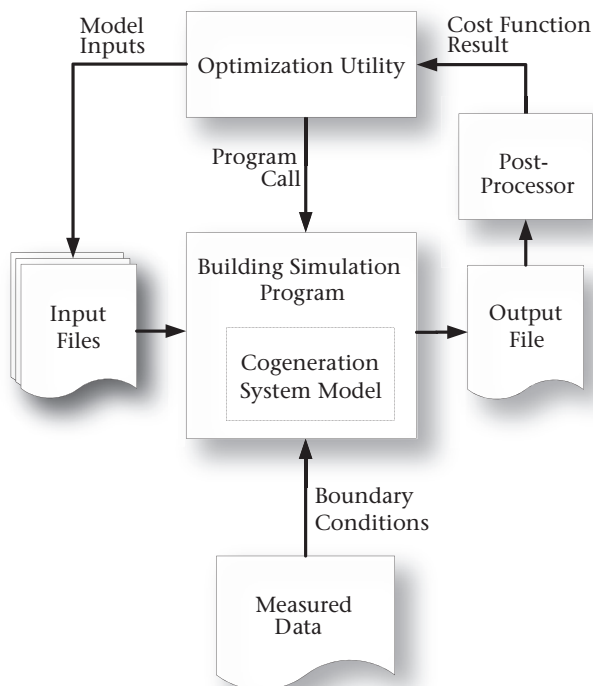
Model Inputs

Optimization Utility

Cost Function Result

Program Call

Post-Processor

Building Simulation Program

Cogeneration System Model

Input Files

Output File

Boundary Conditions

Measured Data